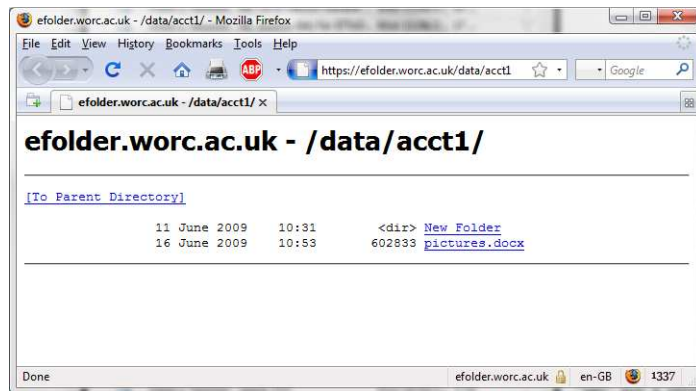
efolder.worc.ac.uk - /data/acct1/ - Mozilla Firefox

File Edit View History Bookmarks Tools Help

ABP

https://efolder.worc.ac.uk/data/acct1

Google

efolder.worc.ac.uk - /data/acct1/ ×

efolder.worc.ac.uk - /data/acct1/

[To Parent Directory]

11 June 2009 10:31 <dir> New Folder
16 June 2009 10:53 602833 pictures.docx

Done

efolder.worc.ac.uk

en-GB

1337